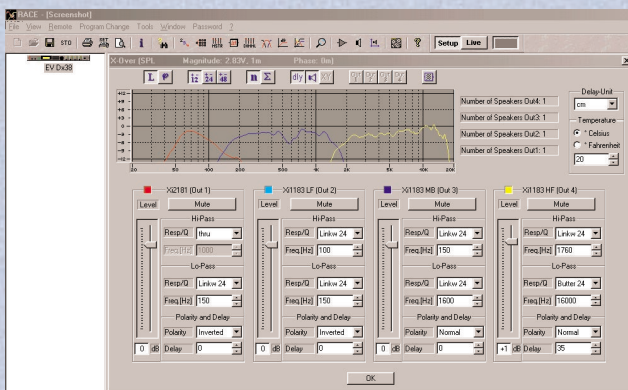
IRACE - [Screenshot]
File View Remote Program Change Tools Window Password ?
STO
Setup Live
EV Dx38
X-Over (SPL Magnitude: 2.83V, 1m Phase: 0m)
L
n Σ dly
Number of Speakers Out4: 1
Number of Speakers Out3: 1
Number of Speakers Out2: 1
Number of Speakers Out1: 1
Delay-Unit
cm
Temperature
° Celsius
° Fahrenheit
20
Xi2181 (Out 1)
Level Mute
Hi-Pass
Resp/Q thru
Freq.[Hz] 1000
Lo-Pass
Resp/Q Linkw 24
Freq.[Hz] 150
Polarity and Delay
Polarity Inverted
0 dB Delay 0
Xi1183 LF (Out 2)
Level Mute
Hi-Pass
Resp/Q Linkw 24
Freq.[Hz] 100
Lo-Pass
Resp/Q Linkw 24
Freq.[Hz] 150
Polarity and Delay
Polarity Inverted
0 dB Delay 0
Xi1183 MB (Out 3)
Level Mute
Hi-Pass
Resp/Q Linkw 24
Freq.[Hz] 150
Lo-Pass
Resp/Q Linkw 24
Freq.[Hz] 1600
Polarity and Delay
Polarity Normal
0 dB Delay 0
Xi1183 HF (Out 4)
Level Mute
Hi-Pass
Resp/Q Linkw 24
Freq.[Hz] 1760
Lo-Pass
Resp/Q Butter 24
Freq.[Hz] 16000
Polarity and Delay
Polarity Normal
+1 dB Delay 35
OK